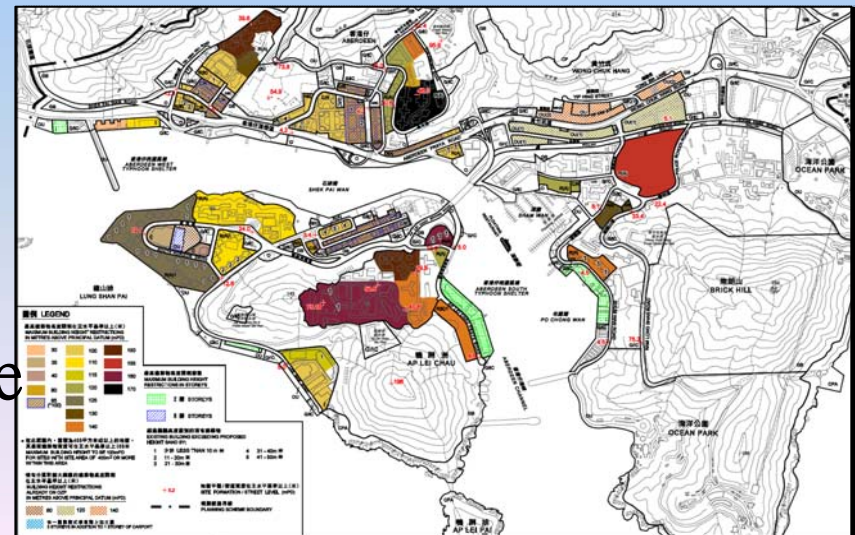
ABERDEEN
WONG CHUK HANG
OCEAN PARK
SHEK PAI WAN
ABERDEEN WEST TYPHOON SHELTER
LUNG SHAN PAI
BRICK HILL
AP LEI CHAU
ABERDEEN SOUTH TYPHOON SHELTER
PO CHONG WAN
OCEAN PARK
AP LEI PAI
圖例 LEGEND
2 STOREYS
3 STOREYS
e